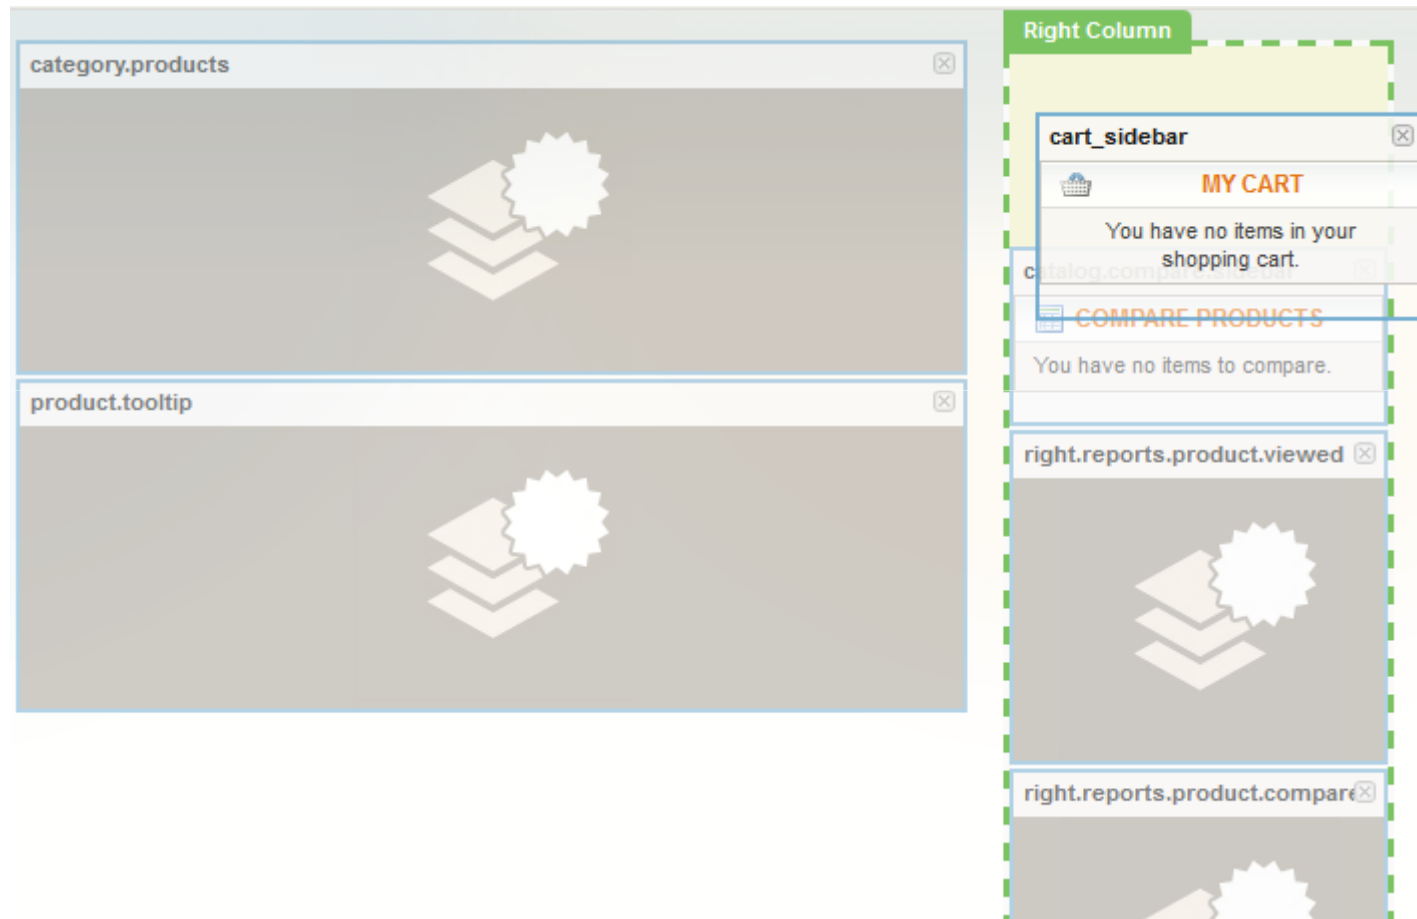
category.products

product.tooltip

Right Column

cart_sidebar

MY CART

You have no items in your shopping cart.

catalog.compare.sidebar

COMPARE PRODUCTS

You have no items to compare.

right.reports.product.viewed

right.reports.product.compare